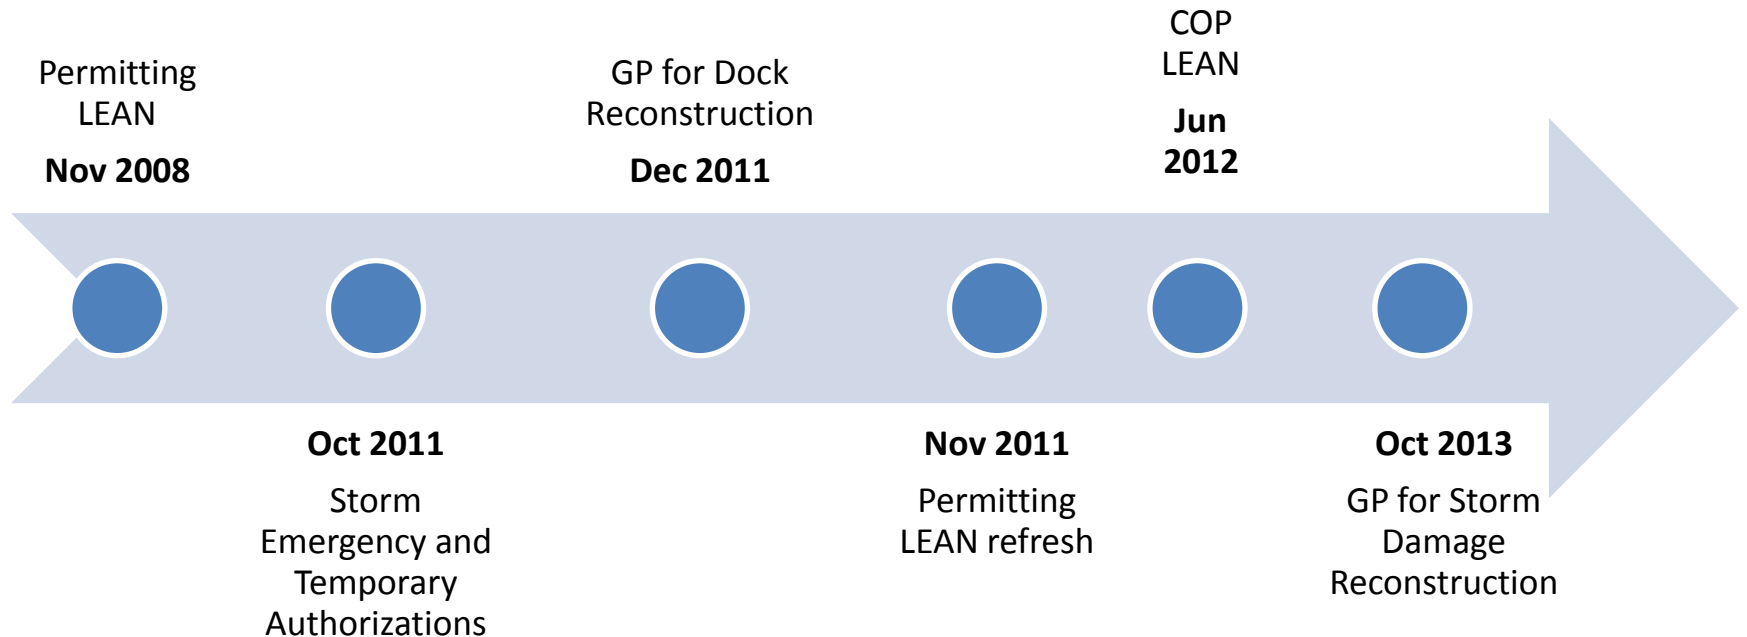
Permitting LEAN

Nov 2008

Oct 2011

Storm Emergency and Temporary Authorizations

GP for Dock Reconstruction

Dec 2011

Nov 2011

Permitting LEAN refresh

COP LEAN

Jun 2012

Oct 2013

GP for Storm Damage Reconstruction